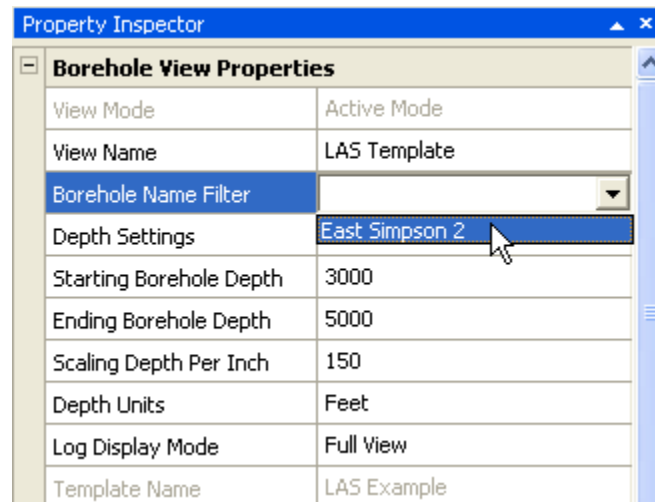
Property Inspector

Borehole View Properties

| | |
|---|---|
| View Mode | Active Mode |
| View Name | LAS Template |
| Borehole Name Filter | |
| Depth Settings | East Simpson 2 |
| Starting Borehole Depth | 3000 |
| Ending Borehole Depth | 5000 |
| Scaling Depth Per Inch | 150 |
| Depth Units | Feet |
| Log Display Mode | Full View |
| Template Name | LAS Example |